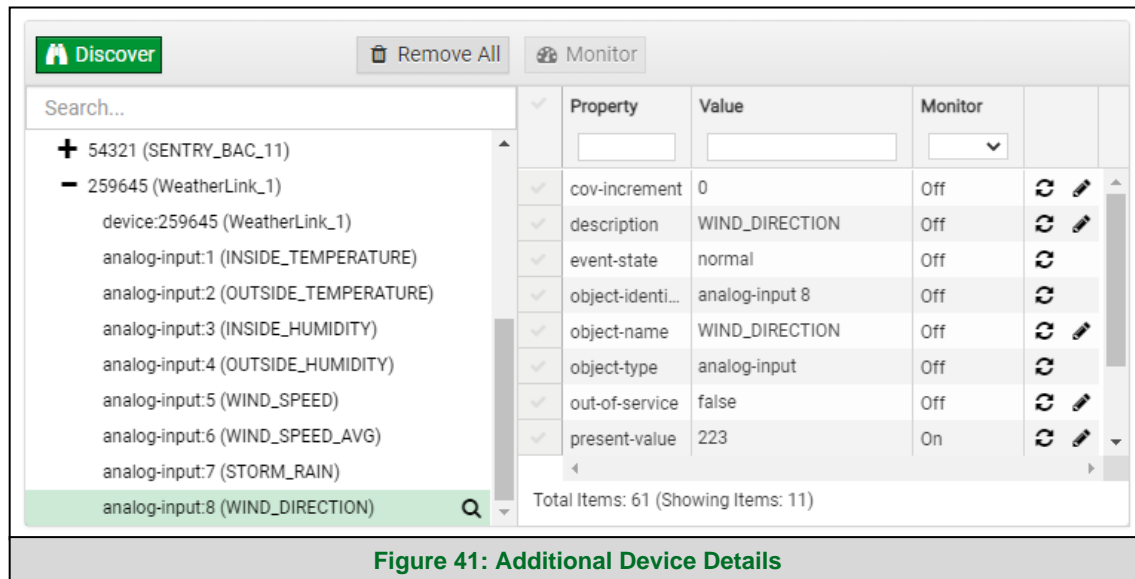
Discover

Remove All

Monitor

Search...

+ 54321 (SENTRY_BAC_11)
− 259645 (WeatherLink_1)
device:259645 (WeatherLink_1)
analog-input:1 (INSIDE_TEMPERATURE)
analog-input:2 (OUTSIDE_TEMPERATURE)
analog-input:3 (INSIDE_HUMIDITY)
analog-input:4 (OUTSIDE_HUMIDITY)
analog-input:5 (WIND_SPEED)
analog-input:6 (WIND_SPEED_AVG)
analog-input:7 (STORM_RAIN)
analog-input:8 (WIND_DIRECTION)

| Property | Value | Monitor |
|---|---|---|
| cov-increment | 0 | Off |
| description | WIND_DIRECTION | Off |
| event-state | normal | Off |
| object-identi... | analog-input 8 | Off |
| object-name | WIND_DIRECTION | Off |
| object-type | analog-input | Off |
| out-of-service | false | Off |
| present-value | 223 | On |

Total Items: 61 (Showing Items: 11)

Figure 41: Additional Device Details